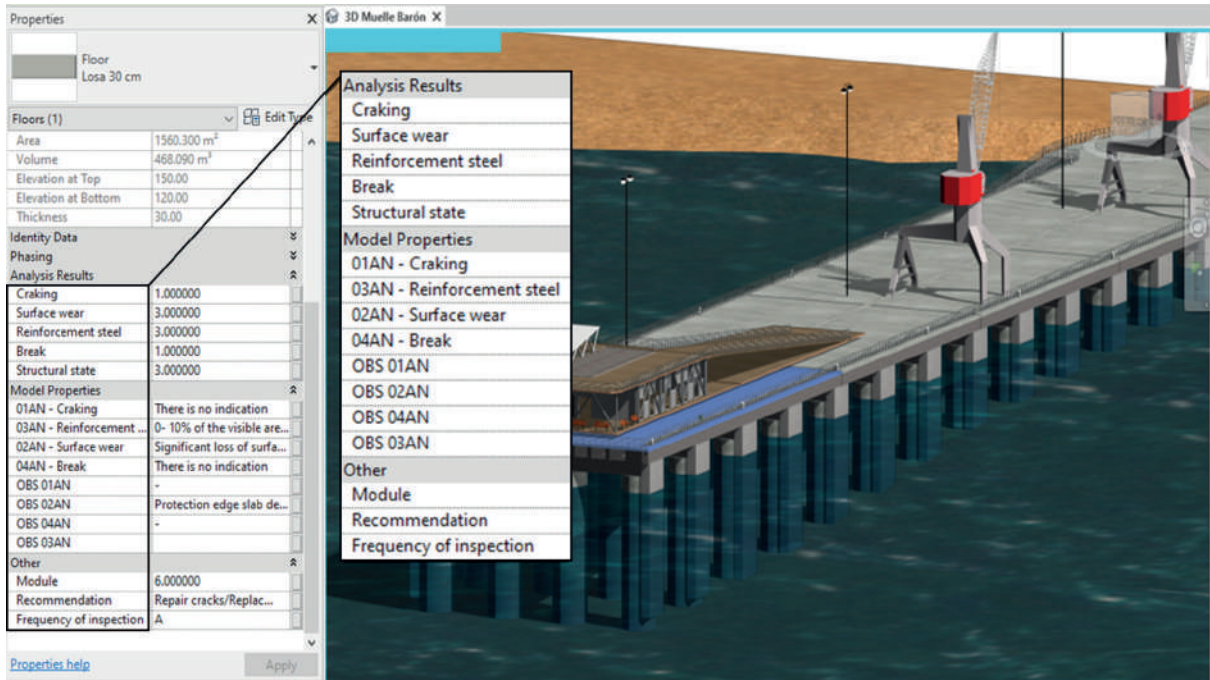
Properties

Floor
Losa 30 cm

Floors (1) Edit Type

| | |
|---|---|
| Area | 1560.300 m² |
| Volume | 468.090 m³ |
| Elevation at Top | 150.00 |
| Elevation at Bottom | 120.00 |
| Thickness | 30.00 |
| Identity Data | |
| Phasing | |
| Analysis Results | |
| Craking | 1.000000 |
| Surface wear | 3.000000 |
| Reinforcement steel | 3.000000 |
| Break | 1.000000 |
| Structural state | 3.000000 |
| Model Properties | |
| 01AN - Craking | There is no indication |
| 03AN - Reinforcement ... | 0- 10% of the visible are... |
| 02AN - Surface wear | Significant loss of surfa... |
| 04AN - Break | There is no indication |
| OBS 01AN | - |
| OBS 02AN | Protection edge slab de... |
| OBS 04AN | - |
| OBS 03AN | |
| Other | |
| Module | 6.000000 |
| Recommendation | Repair cracks/Replac... |
| Frequency of inspection | A |

Properties help Apply

3D Muelle Barón

Analysis Results
Craking
Surface wear
Reinforcement steel
Break
Structural state
Model Properties
01AN - Craking
03AN - Reinforcement steel
02AN - Surface wear
04AN - Break
OBS 01AN
OBS 02AN
OBS 04AN
OBS 03AN
Other
Module
Recommendation
Frequency of inspection